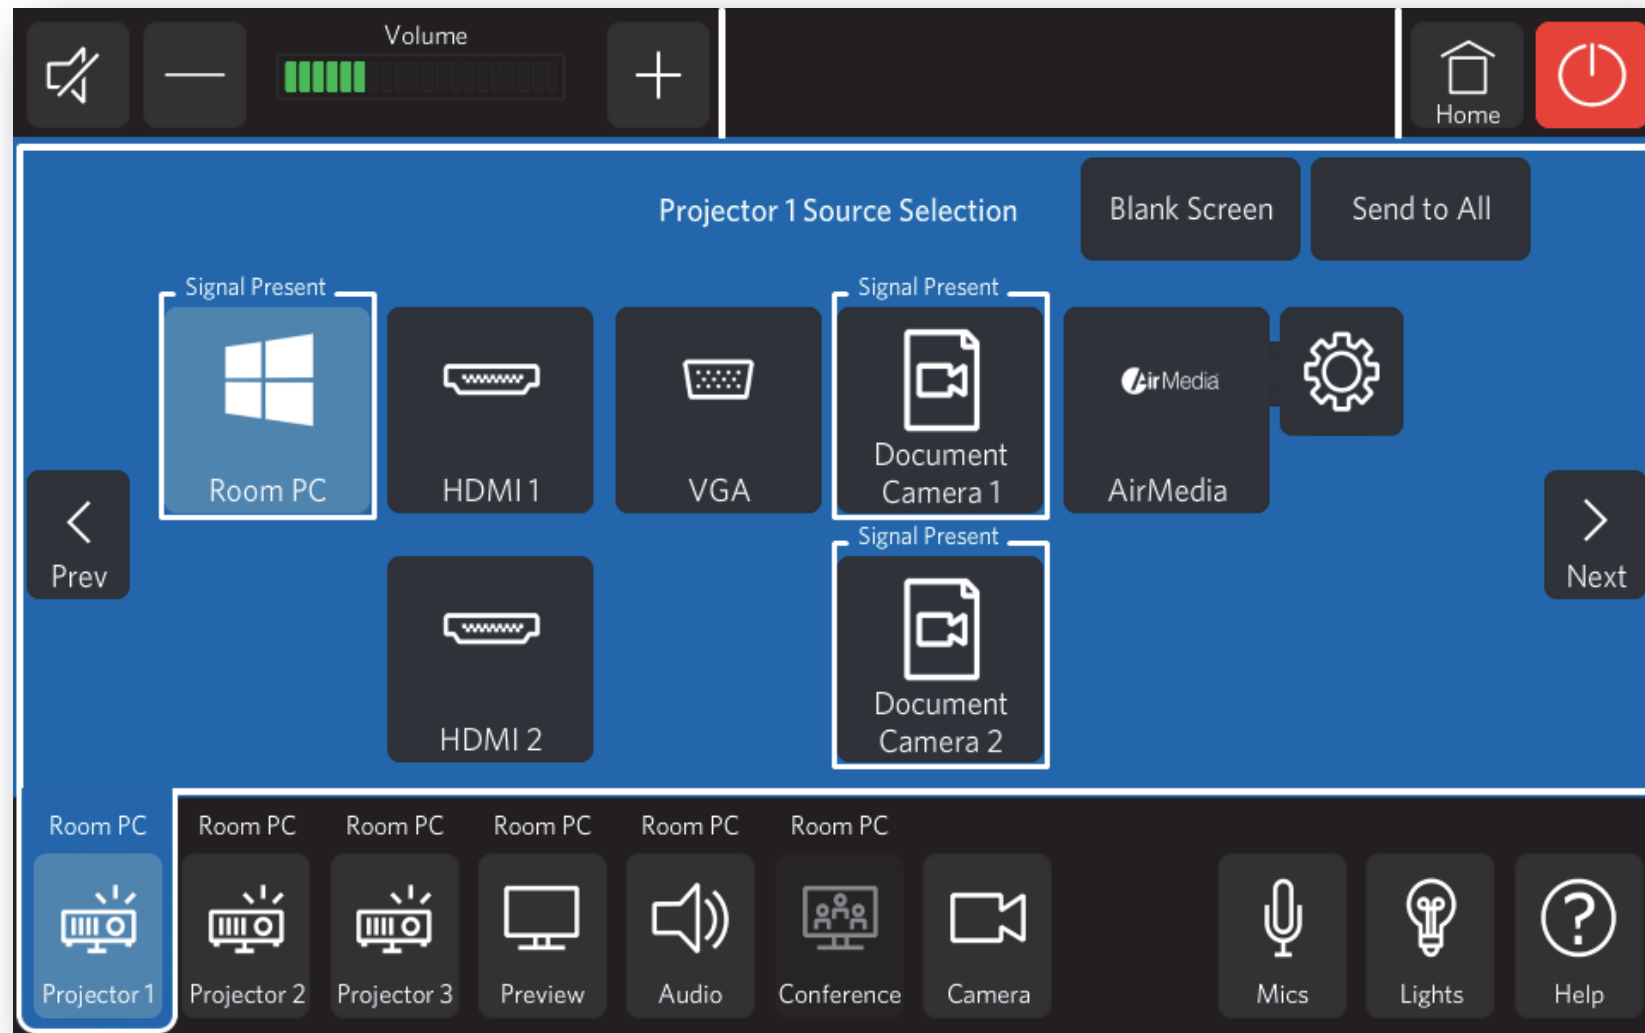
Volume

Home

Projector 1 Source Selection

Blank Screen

Send to All

Signal Present

Room PC

HDMI 1

VGA

Signal Present

Document Camera 1

AirMedia

AirMedia

Prev

Next

HDMI 2

Signal Present

Document Camera 2

Room PC

Projector 1

Room PC

Projector 2

Room PC

Projector 3

Room PC

Preview

Room PC

Audio

Room PC

Conference

Camera

Mics

Lights

Help